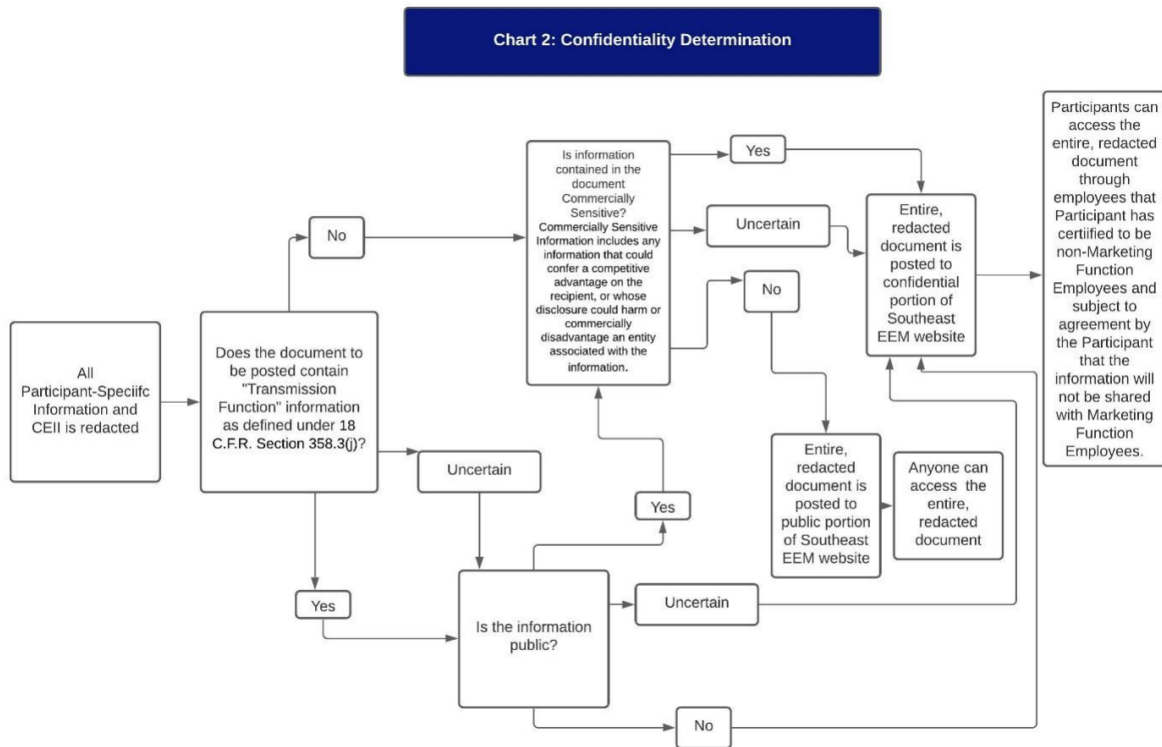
Chart 2: Confidentiality Determination

All Participant-Speciifc Information and CEII is redacted

Does the document to be posted contain "Transmission Function" information as defined under 18 C.F.R. Section 358.3(j)?

No

Is information contained in the document Commercially Sensitive? Commercially Sensitive Information includes any information that could confer a competitive advantage on the recipient, or whose disclosure could harm or commercially disadvantage an entity associated with the information.

Yes

Uncertain

No

Entire, redacted document is posted to confidential portion of Southeast EEM website

Participants can access the entire, redacted document through employees that Participant has certiified to be non-Marketing Function Employees and subject to agreement by the Participant that the information will not be shared with Marketing Function Employees.

Uncertain

Yes

Entire, redacted document is posted to public portion of Southeast EEM website

Anyone can access the entire, redacted document

Yes

Is the information public?

Uncertain

No